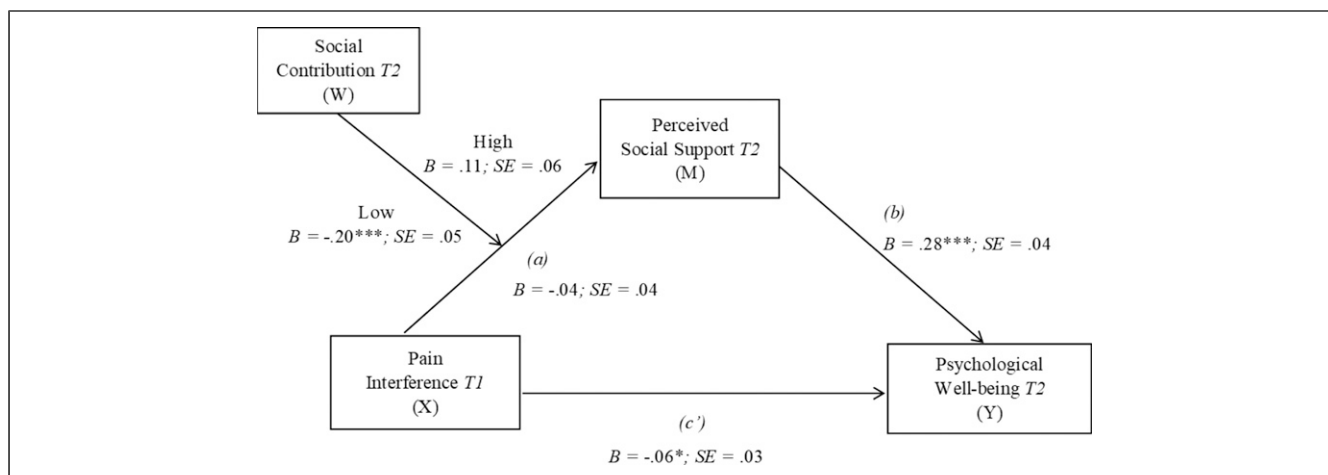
Social Contribution *T2* (W)

High
*B* = .11; *SE* = .06

Low
*B* = -.20***; *SE* = .05

Perceived Social Support *T2* (M)

*(b)*
*B* = .28***; *SE* = .04

*(a)*
*B* = -.04; *SE* = .04

Pain Interference *T1* (X)

Psychological Well-being *T2* (Y)

*(c')*
*B* = -.06*; *SE* = .03